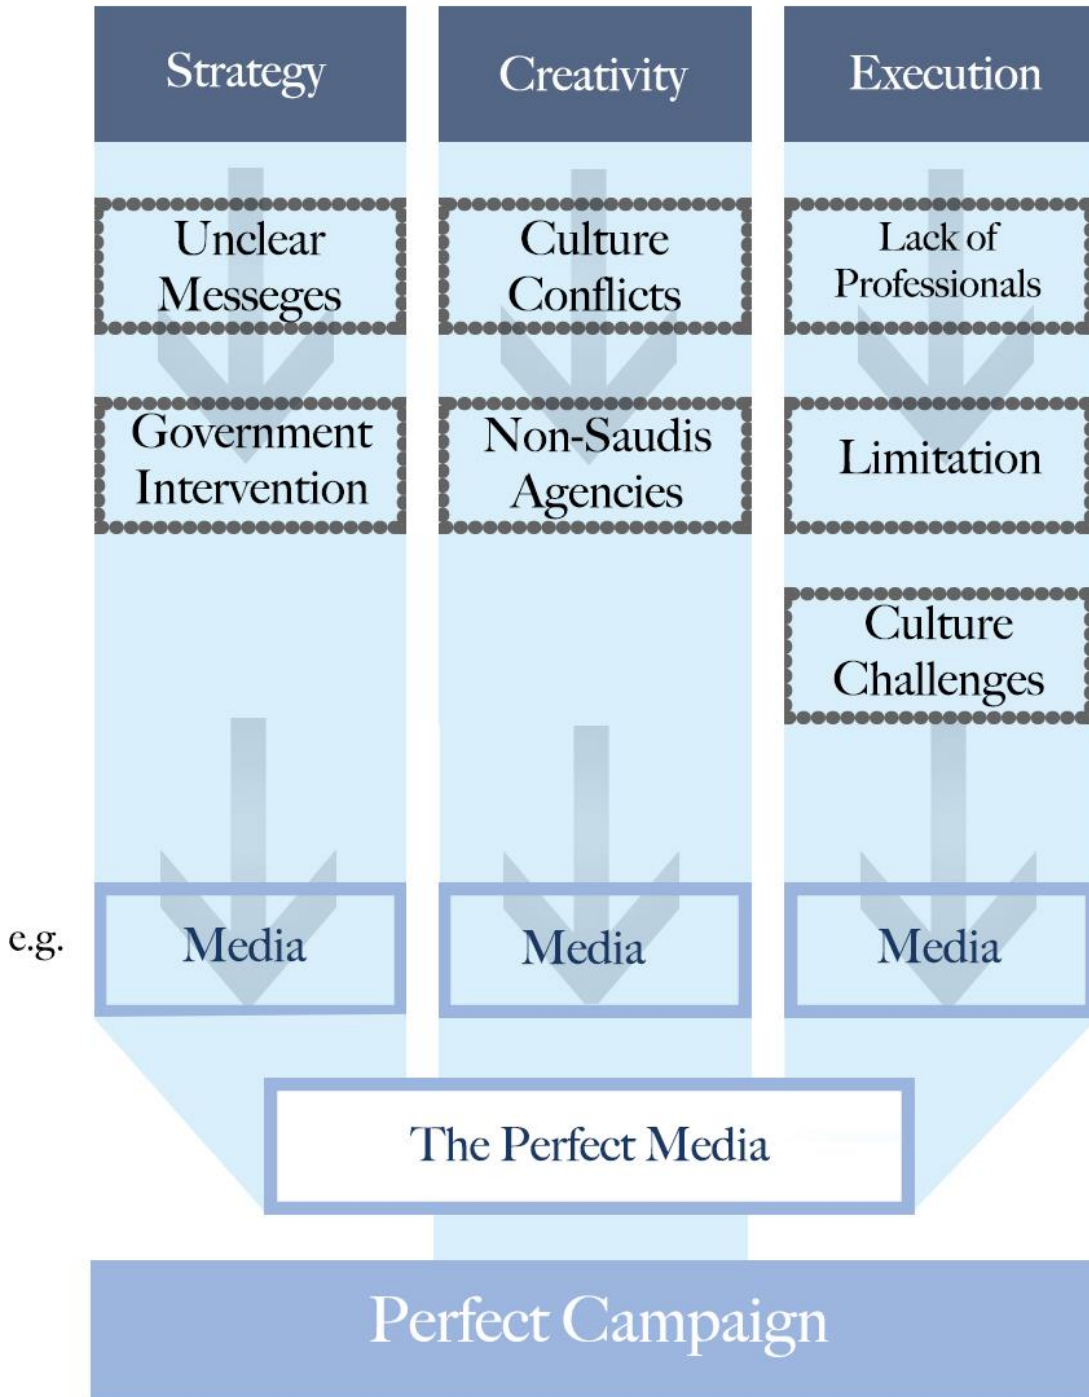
Strategy

Unclear Messeges

Government Intervention

Creativity

Culture Conflicts

Non-Saudis Agencies

Execution

Lack of Professionals

Limitation

Culture Challenges

e.g.

Media

Media

Media

The Perfect Media

Perfect Campaign